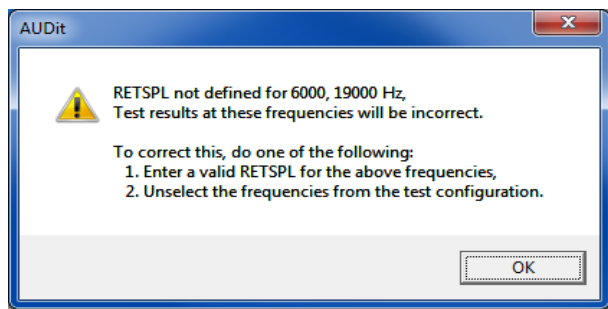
AUDit

RETSPL not defined for 6000, 19000 Hz,
Test results at these frequencies will be incorrect.

To correct this, do one of the following:
1. Enter a valid RETSPL for the above frequencies,
2. Unselect the frequencies from the test configuration.

OK